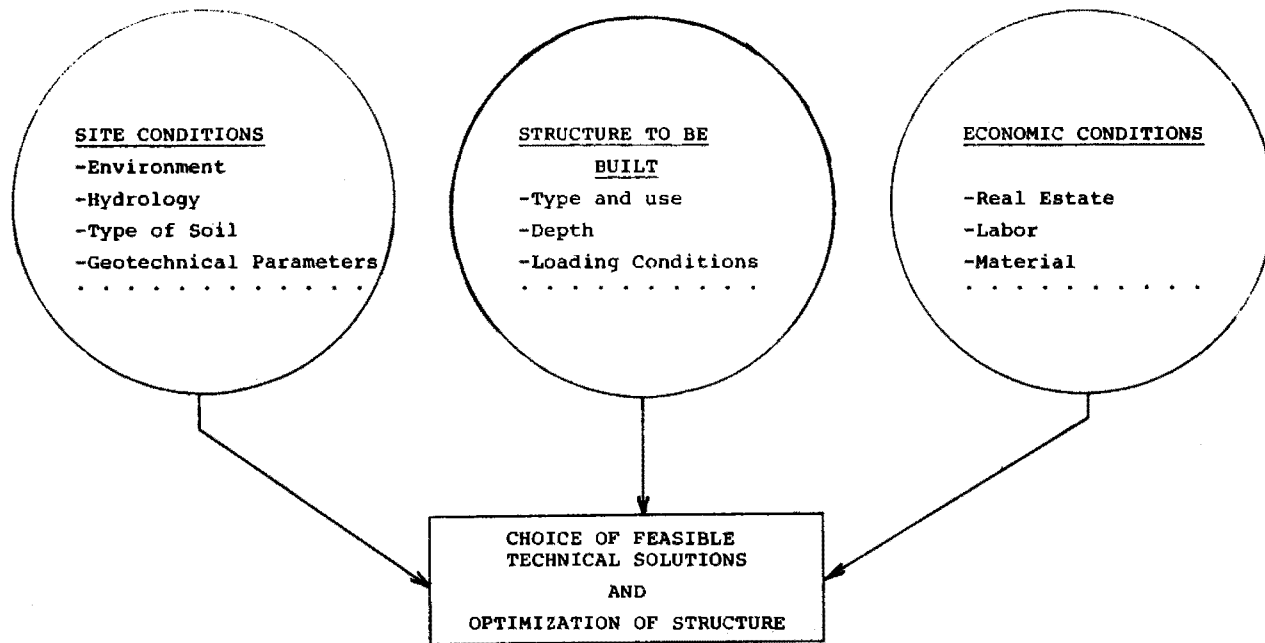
SITE CONDITIONS
-Environment
-Hydrology
-Type of Soil
-Geotechnical Parameters
. . . . . . . . . . . .

STRUCTURE TO BE BUILT
-Type and use
-Depth
-Loading Conditions
. . . . . . . . . . .

ECONOMIC CONDITIONS
-Real Estate
-Labor
-Material
. . . . . . . . . . .

CHOICE OF FEASIBLE TECHNICAL SOLUTIONS
AND
OPTIMIZATION OF STRUCTURE